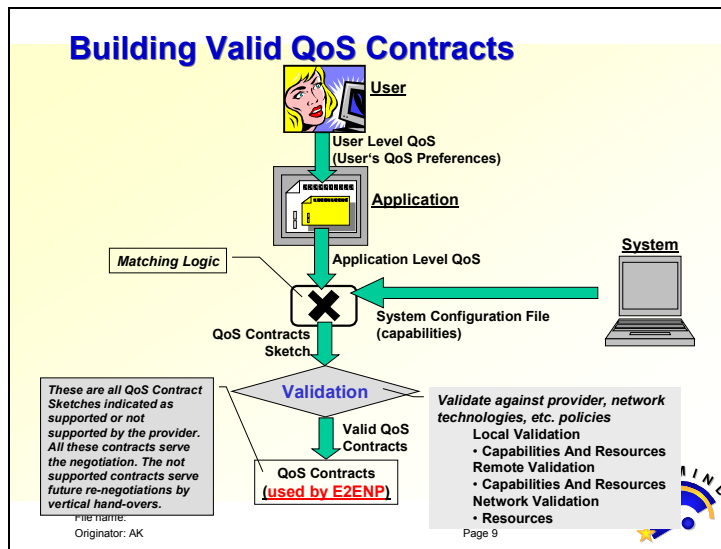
Building Valid QoS Contracts

User

User Level QoS
(User's QoS Preferences)

Application

System

Matching Logic

Application Level QoS

System Configuration File
(capabilities)

QoS Contracts
Sketch

Validation

These are all QoS Contract Sketches indicated as supported or not supported by the provider. All these contracts serve the negotiation. The not supported contracts serve future re-negotiations by vertical hand-overs.

Validate against provider, network technologies, etc. policies
Local Validation
• Capabilities And Resources
Remote Validation
• Capabilities And Resources
Network Validation
• Resources

Valid QoS
Contracts

QoS Contracts
(used by E2ENP)

File name:
Originator: AK

Page 9